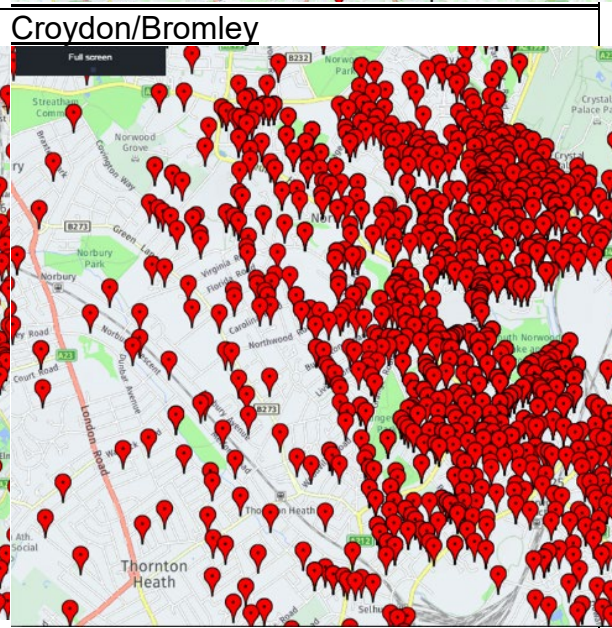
Croydon/Bromley

Full screen

B232

Norwood Park

Crystal Palace Park

Streatham Common

Norwood Grove

Covington Way

B273

Green Lane

Norbury Park

Norbury

Virginia Road

Florida Road

Caroline

Northwood Road

Court Road

Road

Norbury Crescent

Dunbar Avenue

London Road

B273

South Norwood

Thornton Heath

B212

Thornton Heath

Ath. Social

Selhu

A23

Nor

ry